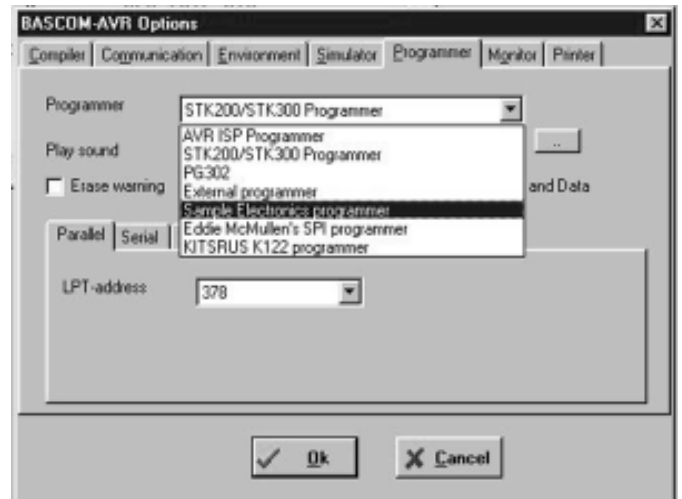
BASCOM-AVR Options

Compiler | Communication | Environment | Simulator | Programmer | Monitor | Printer

Programmer STK200/STK300 Programmer

Play sound

Erase warning

and Data

AVR ISP Programmer
STK200/STK300 Programmer
PG302
External programmer
Sample Electronics programmer
Eddie McMullen's SPI programmer
KITSRUS K122 programmer

...

Parallel | Serial

LPT-address 378

Ok

Cancel